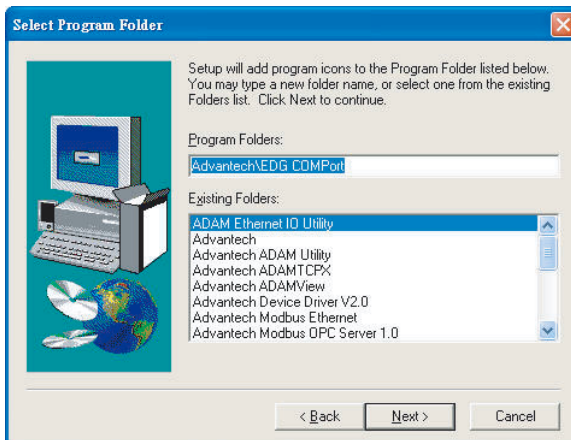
Select Program Folder

Setup will add program icons to the Program Folder listed below. You may type a new folder name, or select one from the existing Folders list. Click Next to continue.

Program Folders:

Advantech\EDG COMPort

Existing Folders:

ADAM Ethernet IO Utility
Advantech
Advantech ADAM Utility
Advantech ADAMTCPX
Advantech ADAMView
Advantech Device Driver V2.0
Advantech Modbus Ethernet
Advantech Modbus OPC Server 1.0

< Back
Next >
Cancel